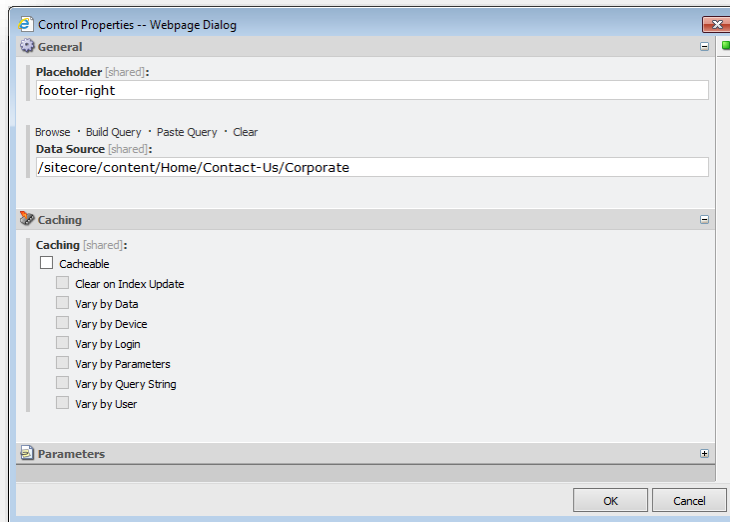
Control Properties -- Webpage Dialog

General

Placeholder [shared]:
footer-right

Browse · Build Query · Paste Query · Clear
Data Source [shared]:
/sitecore/content/Home/Contact-Us/Corporate

Caching

Caching [shared]:
Cacheable
Clear on Index Update
Vary by Data
Vary by Device
Vary by Login
Vary by Parameters
Vary by Query String
Vary by User

Parameters

OK
Cancel